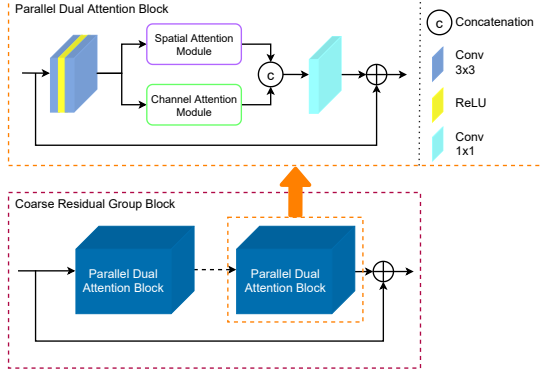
Parallel Dual Attention Block

Spatial Attention Module

C

Channel Attention Module

C Concatenation

Conv 3x3

ReLU

Conv 1x1

Coarse Residual Group Block

Parallel Dual Attention Block

Parallel Dual Attention Block